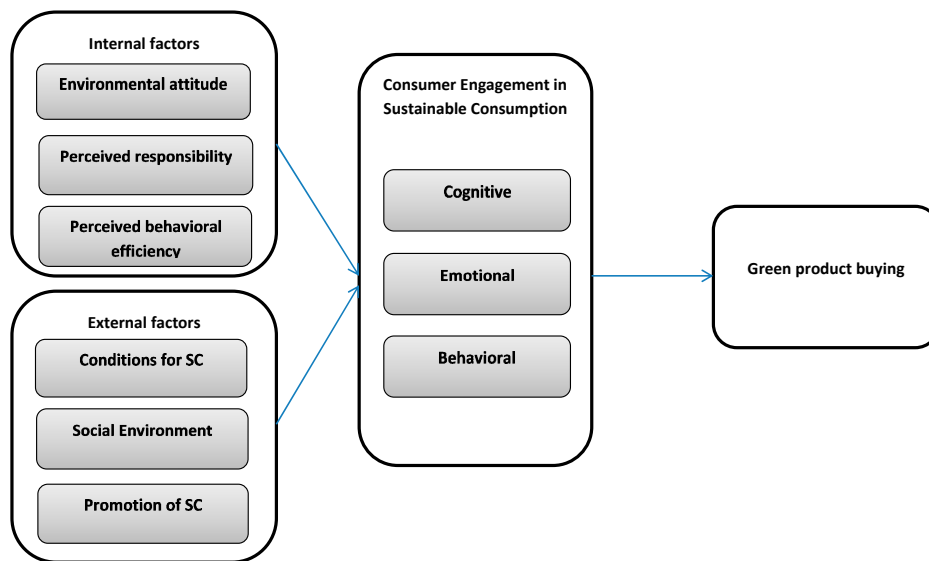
Internal factors

Environmental attitude

Perceived responsibility

Perceived behavioral efficiency

External factors

Conditions for SC

Social Environment

Promotion of SC

Consumer Engagement in Sustainable Consumption

Cognitive

Emotional

Behavioral

Green product buying